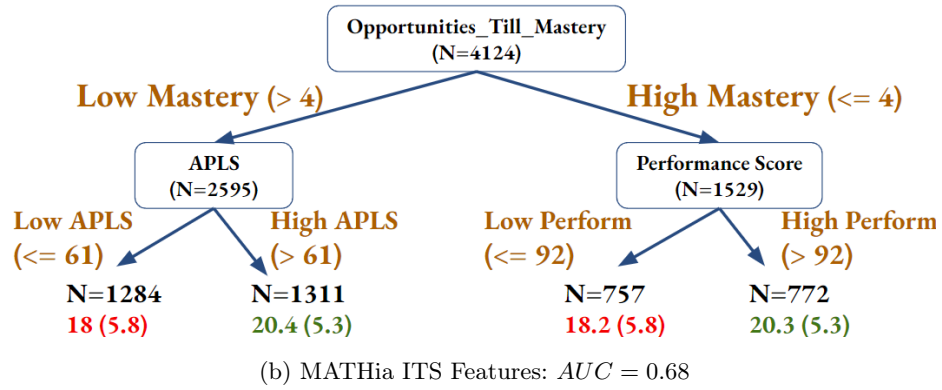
Opportunities_Till_Mastery
(N=4124)

Low Mastery (> 4)

High Mastery (<= 4)

APLS
(N=2595)

Performance Score
(N=1529)

Low APLS
(<= 61)

High APLS
(> 61)

Low Perform
(<= 92)

High Perform
(> 92)

N=1284
18 (5.8)

N=1311
20.4 (5.3)

N=757
18.2 (5.8)

N=772
20.3 (5.3)

(b) MATHia ITS Features: $AUC = 0.68$